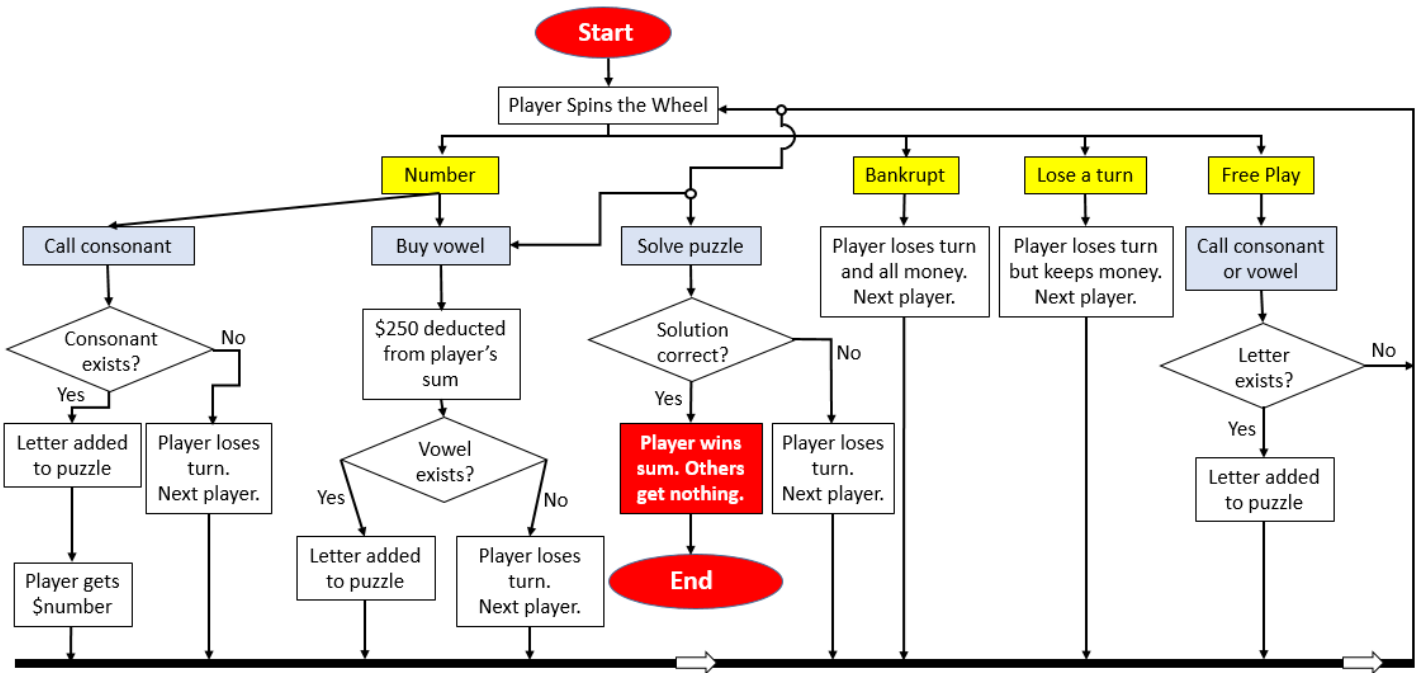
Start

Player Spins the Wheel

Number

Bankrupt

Lose a turn

Free Play

Call consonant

Buy vowel

Solve puzzle

Player loses turn and all money. Next player.

Player loses turn but keeps money. Next player.

Call consonant or vowel

Consonant exists?

No

Yes

Letter added to puzzle

Player loses turn. Next player.

Player gets $number

$250 deducted from player's sum

Vowel exists?

Yes

No

Letter added to puzzle

Player loses turn. Next player.

Solution correct?

No

Yes

Player wins sum. Others get nothing.

Player loses turn. Next player.

End

Letter exists?

No

Yes

Letter added to puzzle